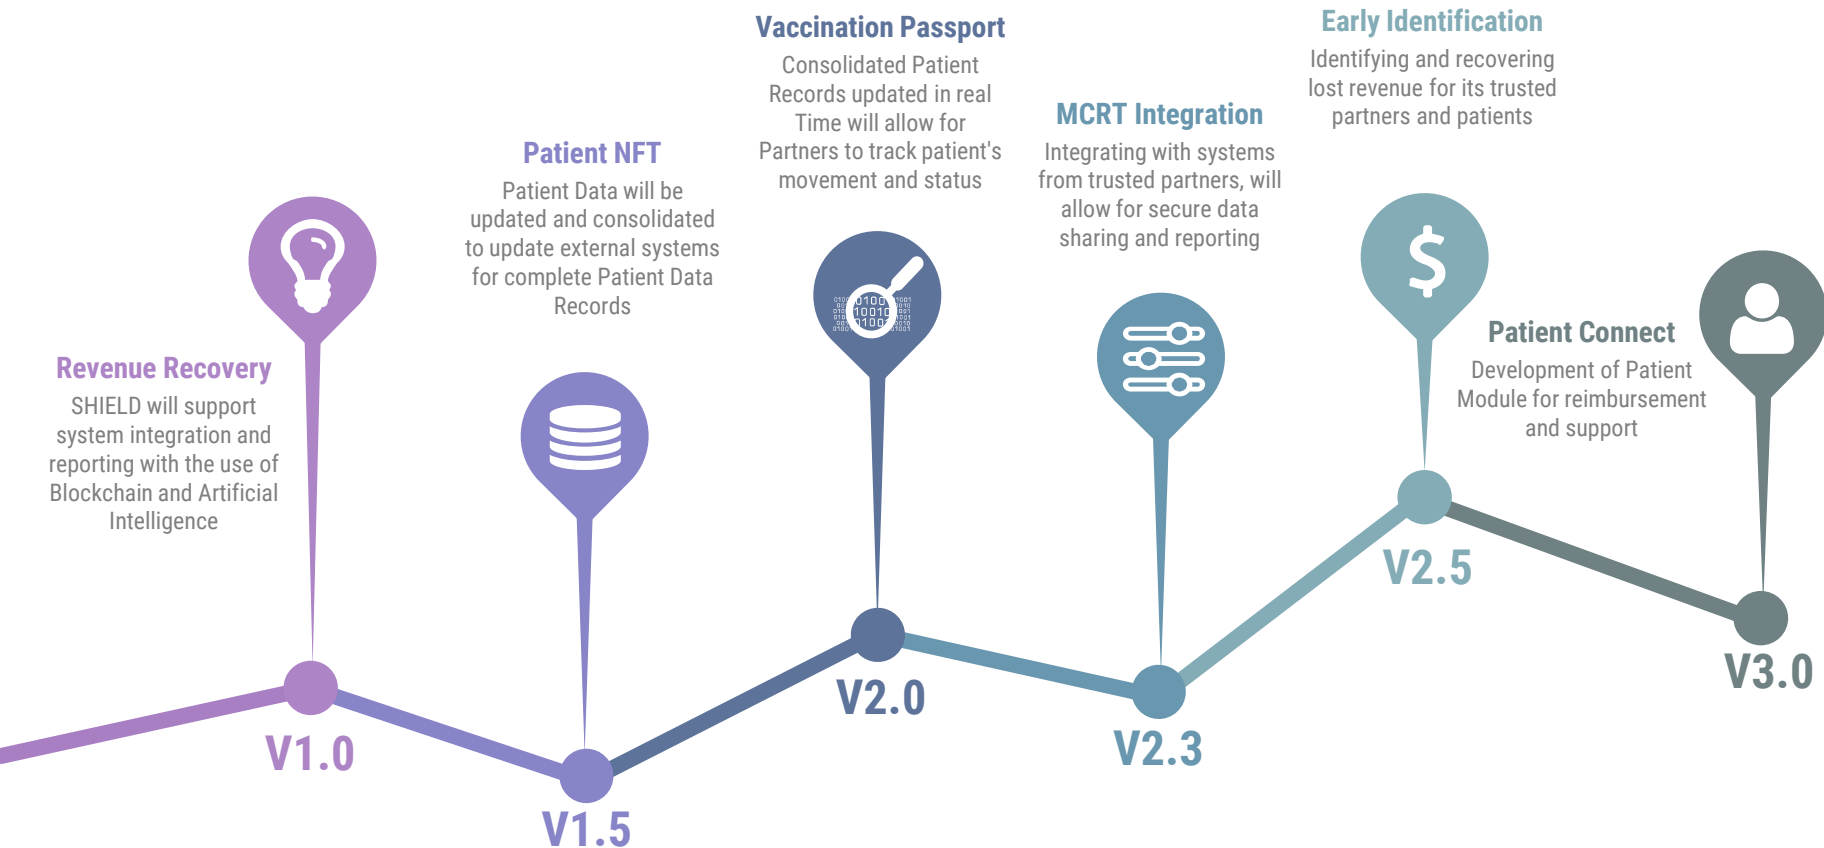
Revenue Recovery
SHIELD will support system integration and reporting with the use of Blockchain and Artificial Intelligence

V1.0

Patient NFT
Patient Data will be updated and consolidated to update external systems for complete Patient Data Records

V1.5

Vaccination Passport
Consolidated Patient Records updated in real Time will allow for Partners to track patient's movement and status

V2.0

MCRT Integration
Integrating with systems from trusted partners, will allow for secure data sharing and reporting

V2.3

Early Identification
Identifying and recovering lost revenue for its trusted partners and patients

V2.5

Patient Connect
Development of Patient Module for reimbursement and support

V3.0